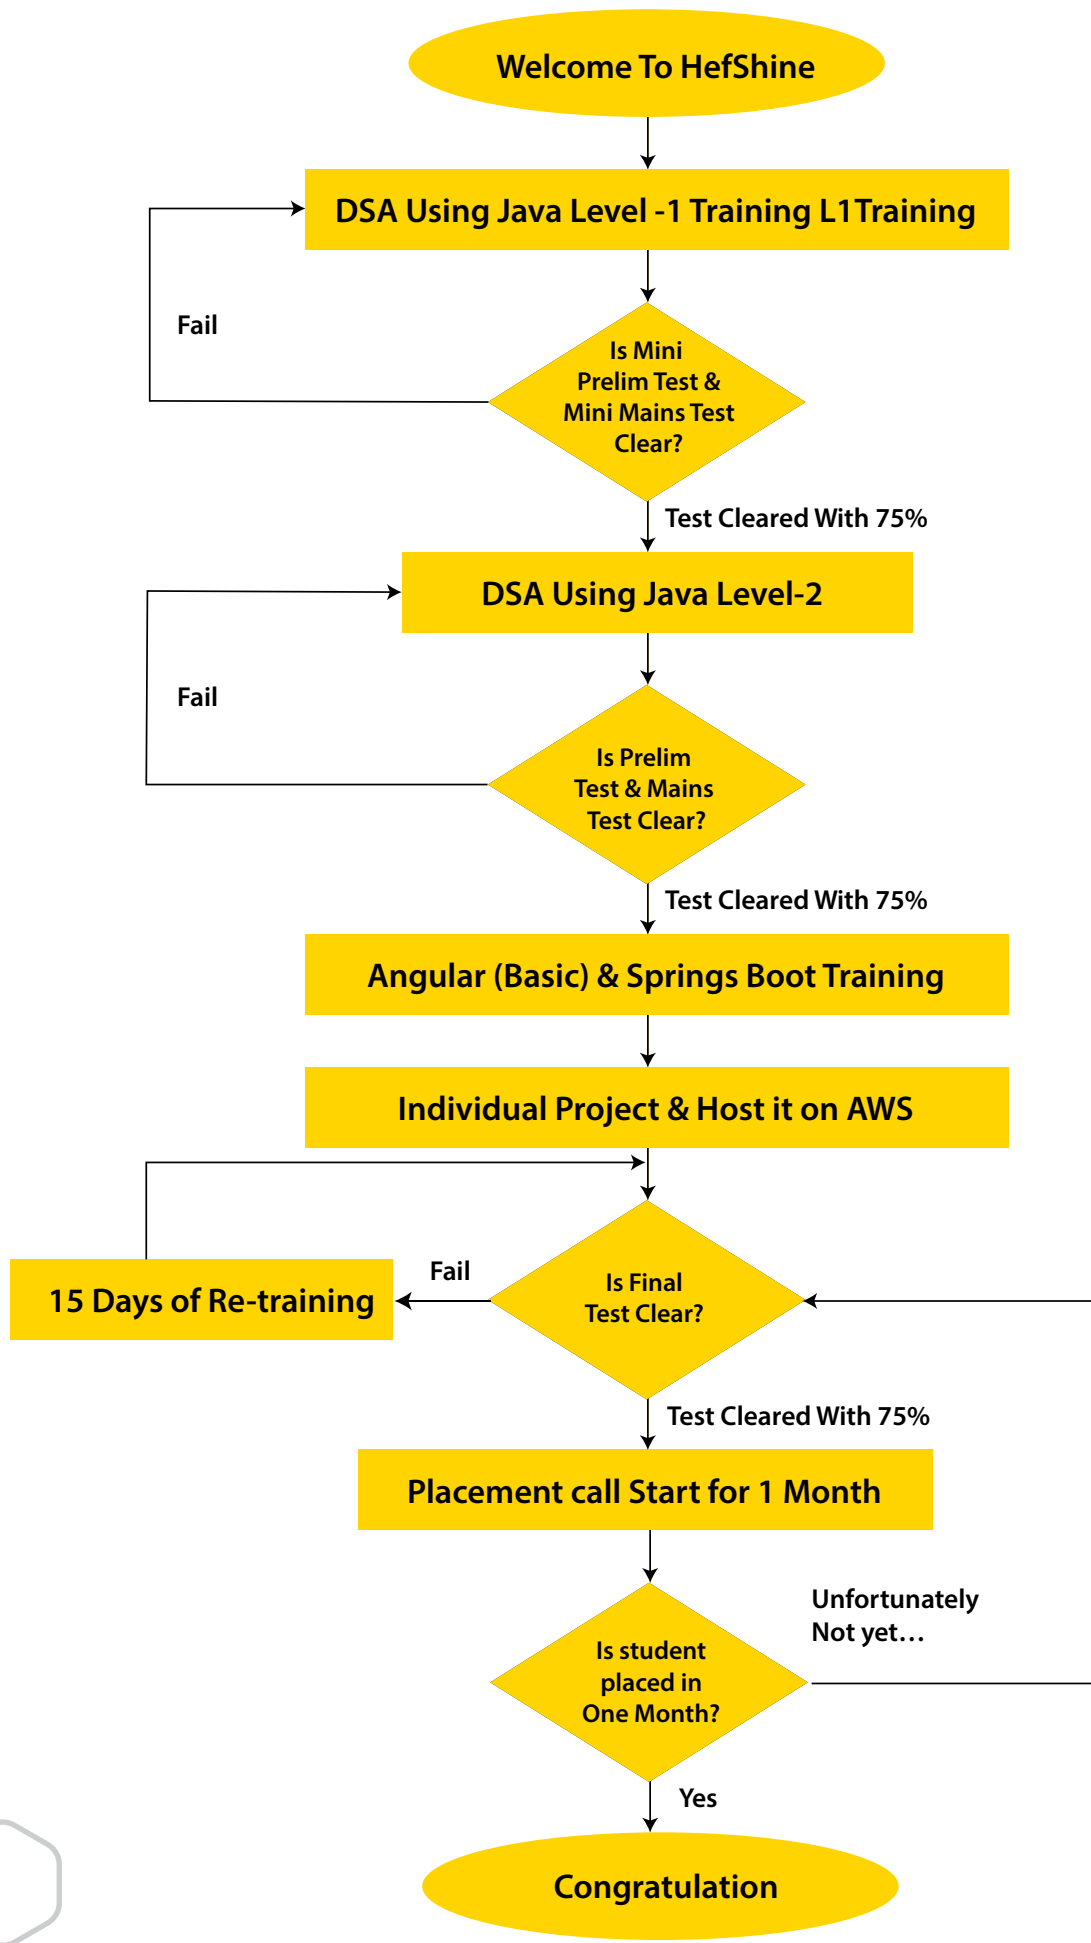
Welcome To HefShine

DSA Using Java Level -1 Training L1Training

Fail

Is Mini Prelim Test & Mini Mains Test Clear?

Test Cleared With 75%

DSA Using Java Level-2

Fail

Is Prelim Test & Mains Test Clear?

Test Cleared With 75%

Angular (Basic) & Springs Boot Training

Individual Project & Host it on AWS

15 Days of Re-training

Fail

Is Final Test Clear?

Test Cleared With 75%

Placement call Start for 1 Month

Unfortunately Not yet…

Is student placed in One Month?

Yes

Congratulation